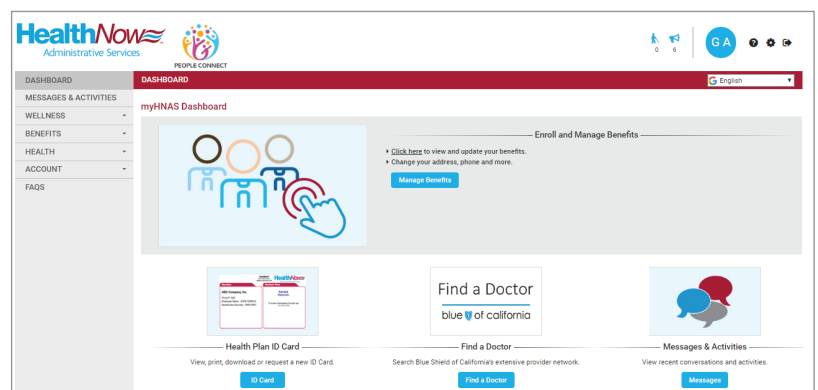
HealthNow
Administrative Services

PEOPLE CONNECT

0 6

G A

DASHBOARD
MESSAGES & ACTIVITIES
WELLNESS
BENEFITS
HEALTH
ACCOUNT
FAQS

DASHBOARD

English

myHNAS Dashboard

Enroll and Manage Benefits

Click here to view and update your benefits.

Change your address, phone and more.

Manage Benefits

HealthNow

ABC Company Inc.

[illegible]

Find a Doctor

blue of california

Health Plan ID Card

View, print, download or request a new ID Card.

ID Card

Find a Doctor

Search Blue Shield of California's extensive provider network.

Find a Doctor

Messages & Activities

View recent conversations and activities.

Messages